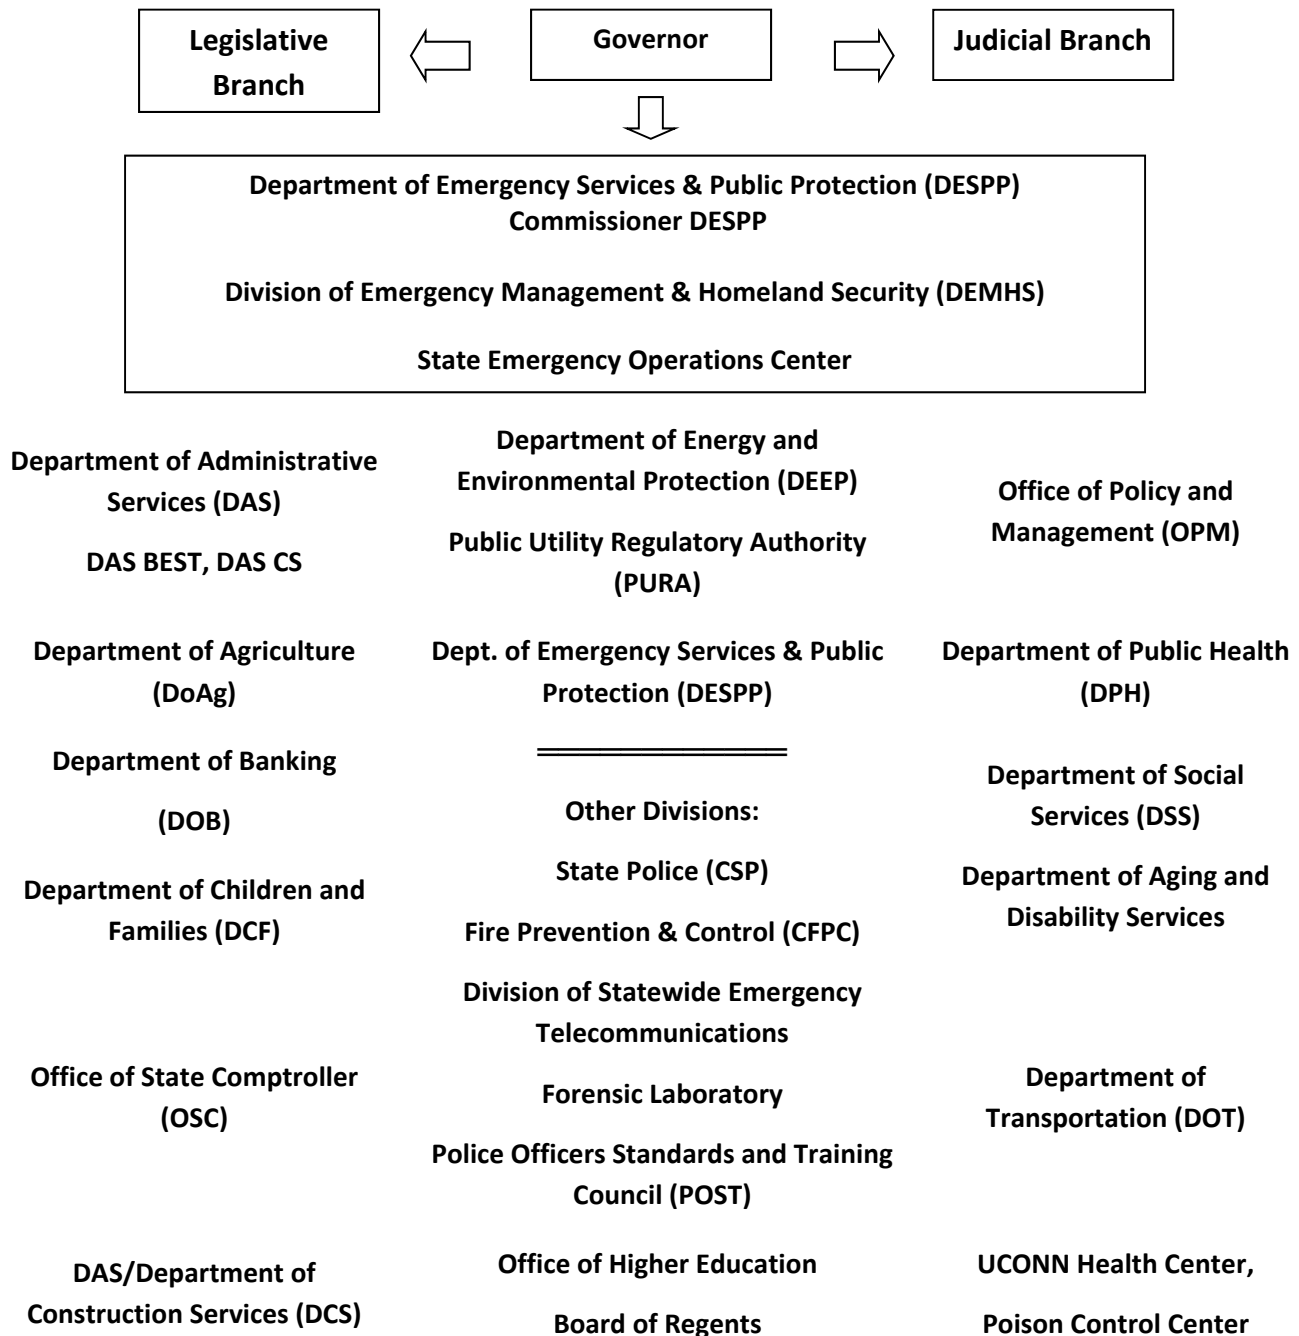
Legislative Branch

Governor

Judicial Branch

Department of Emergency Services & Public Protection (DESPP)
Commissioner DESPP

Division of Emergency Management & Homeland Security (DEMHS)

State Emergency Operations Center

Department of Administrative Services (DAS)

DAS BEST, DAS CS

Department of Agriculture (DoAg)

Department of Banking

(DOB)

Department of Children and Families (DCF)

Office of State Comptroller (OSC)

DAS/Department of Construction Services (DCS)

Department of Energy and Environmental Protection (DEEP)

Public Utility Regulatory Authority (PURA)

Dept. of Emergency Services & Public Protection (DESPP)

Other Divisions:

State Police (CSP)

Fire Prevention & Control (CFPC)

Division of Statewide Emergency Telecommunications

Forensic Laboratory

Police Officers Standards and Training Council (POST)

Office of Higher Education

Board of Regents

Office of Policy and Management (OPM)

Department of Public Health (DPH)

Department of Social Services (DSS)

Department of Aging and Disability Services

Department of Transportation (DOT)

UCONN Health Center,

Poison Control Center